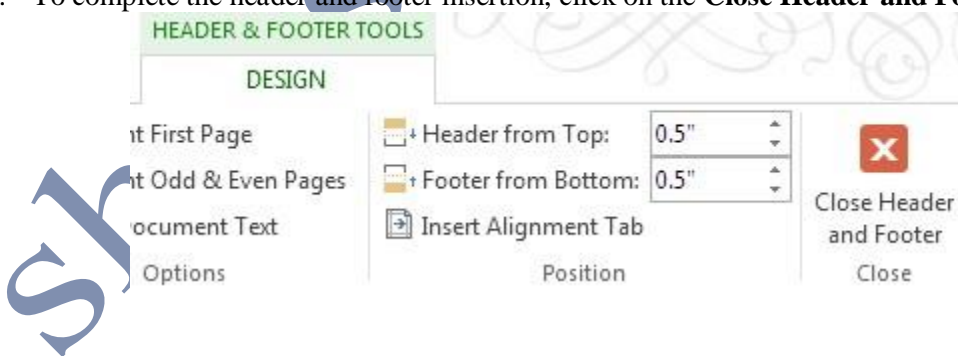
. To complete the header and footer insertion, click on the **Close Header and Fo**

HEADER & FOOTER TOOLS

DESIGN

nt First Page

nt Odd & Even Pages

ocument Text

Options

Header from Top: 0.5"

Footer from Bottom: 0.5"

Insert Alignment Tab

Position

Close Header and Footer

Close